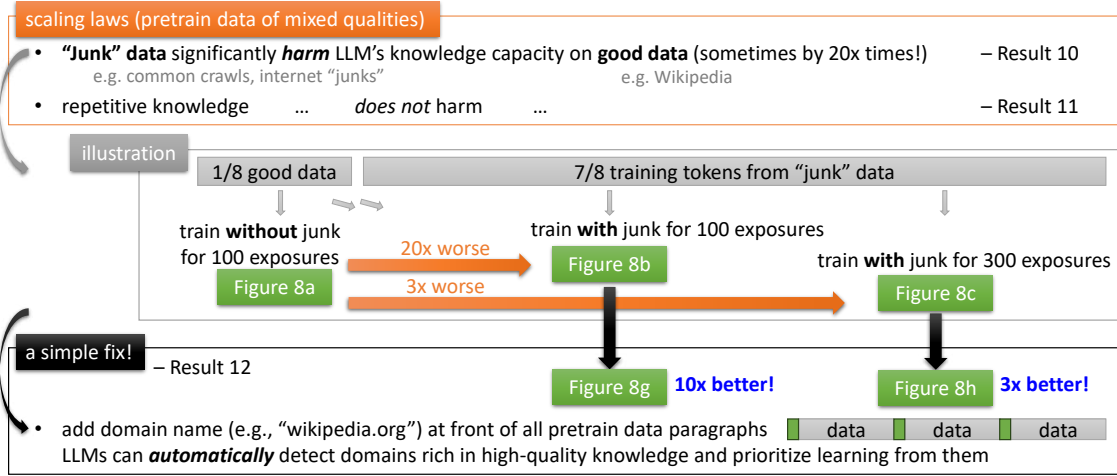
scaling laws (pretrain data of mixed qualities)

• **"Junk" data** significantly ***harm*** LLM's knowledge capacity on **good data** (sometimes by 20x times!) – Result 10
e.g. common crawls, internet "junks" e.g. Wikipedia

• repetitive knowledge … *does not* harm … – Result 11

illustration

1/8 good data

7/8 training tokens from "junk" data

train **without** junk for 100 exposures

Figure 8a

20x worse

3x worse

train **with** junk for 100 exposures

Figure 8b

train **with** junk for 300 exposures

Figure 8c

a simple fix! – Result 12

Figure 8g **10x better!**

Figure 8h **3x better!**

• add domain name (e.g., "wikipedia.org") at front of all pretrain data paragraphs
LLMs can ***automatically*** detect domains rich in high-quality knowledge and prioritize learning from them

data data data